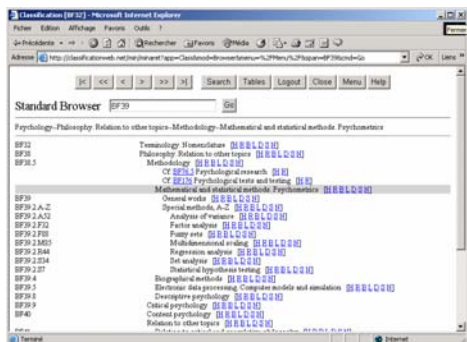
Classification [BF32] - Microsoft Internet Explorer

Fichier Edition Affichage Favoris Outils ?

Fermer

Précédente Rechercher Favoris Média

Adresse http://classificationweb.net/min/minaret?app=Class&mod=Browser&menu=%2FMenu%2F&opt=BF39&cmd=Go OK Liens

|< << < > >> >| Search Tables Logout Close Menu Help

Standard Browser BF39 Go

Psychology--Philosophy. Relation to other topics--Methodology--Mathematical and statistical methods. Psychometrics

| | |
|---|---|
| BF32 | Terminology. Nomenclature [H B B L D S H] |
| BF38 | Philosophy. Relation to other topics [H B B L D S H] |
| BF38.5 | Methodology [H B B L D S H] |
| | Cf BF76.5 Psychological research [H B] |
| | Cf BF176 Psychological tests and testing [H B] |
| | Mathematical and statistical methods. Psychometrics [H B B L D S H] |
| BF39 | General works [H B B L D S H] |
| BF39.2.A-Z | Special methods, A-Z [H B B L D S H] |
| BF39.2.A52 | Analysis of variance [H B B L D S H] |
| BF39.2.F32 | Factor analysis [H B B L D S H] |
| BF39.2.F88 | Fuzzy sets [H B B L D S H] |
| BF39.2.M85 | Multidimensional scaling [H B B L D S H] |
| BF39.2.R44 | Regression analysis [H B B L D S H] |
| BF39.2.S34 | Set analysis [H B B L D S H] |
| BF39.2.S7 | Statistical hypothesis testing [H B B L D S H] |
| BF39.4 | Biographical methods [H B B L D S H] |
| BF39.5 | Electronic data processing. Computer models and simulation [H B B L D S H] |
| BF39.8 | Descriptive psychology [H B B L D S H] |
| BF39.9 | Critical psychology [H B B L D S H] |
| BF40 | Content psychology [H B B L D S H] |
| | Relation to other topics [H B B L D S H] |
| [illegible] | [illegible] |

Terminé Internet